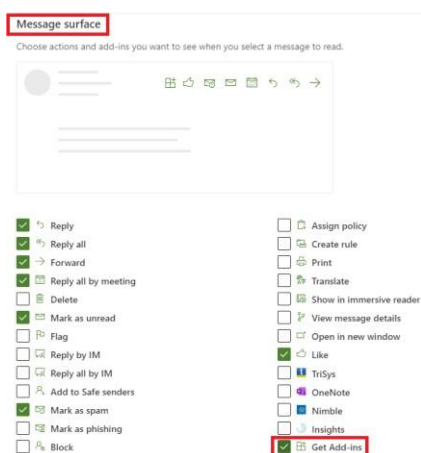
Message surface

Choose actions and add-ins you want to see when you select a message to read.

Reply
Reply all
Forward
Reply all by meeting
Delete
Mark as unread
Flag
Reply by IM
Reply all by IM
Add to Safe senders
Mark as spam
Mark as phishing
Block

Assign policy
Create rule
Print
Translate
Show in immersive reader
View message details
Open in new window
Like
TriSys
OneNote
Nimble
Insights
Get Add-ins